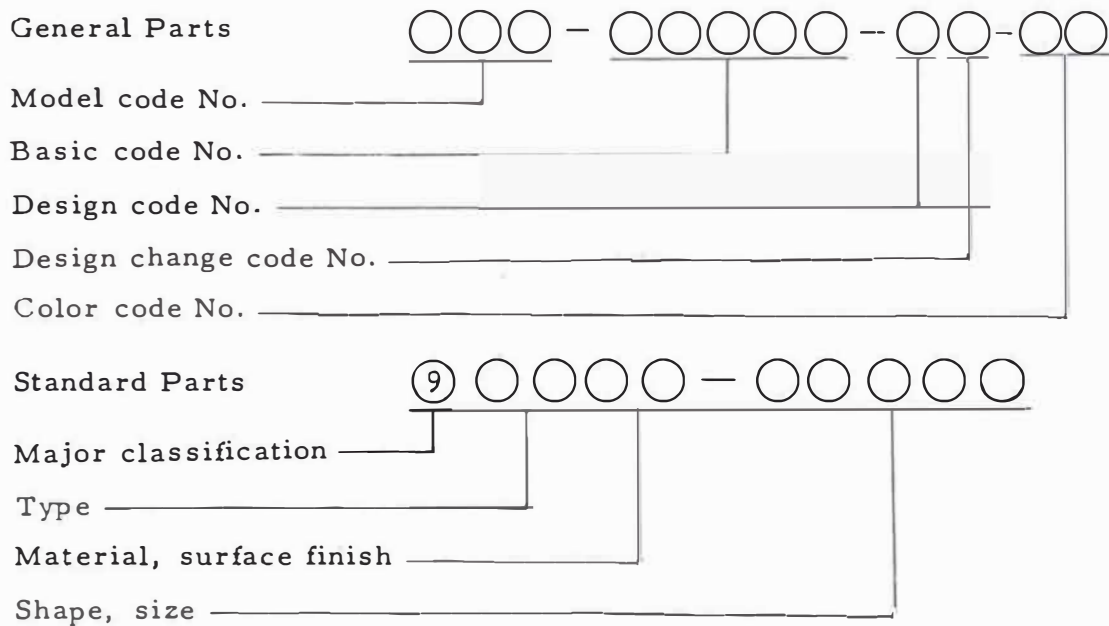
General Parts ○○○ - ○○○○○ - ○○ - ○○

Model code No.

Basic code No.

Design code No.

Design change code No.

Color code No.

Standard Parts ⑨ ○○○○ - ○○○○○

Major classification

Type

Material, surface finish

Shape, size